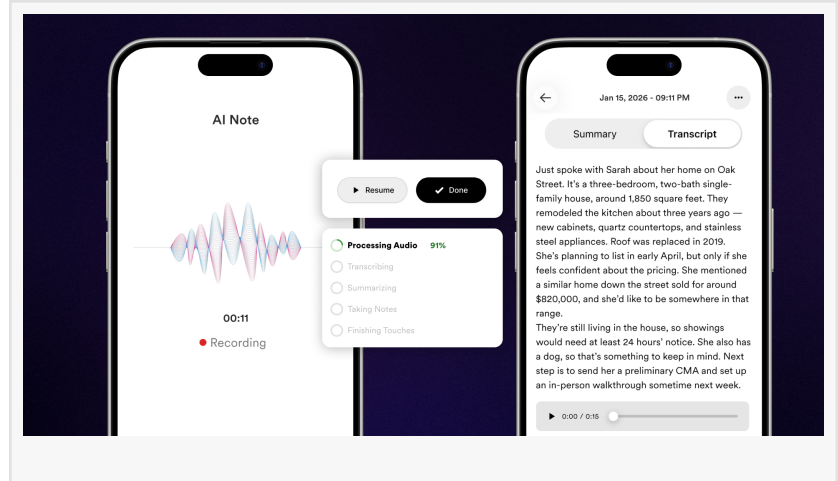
AI Note

00:11

Recording

Resume

Done

Processing Audio 91%

Transcribing

Summarizing

Taking Notes

Finishing Touches

Jan 15, 2026 - 09:11 PM

Summary

Transcript

Just spoke with Sarah about her home on Oak Street. It's a three-bedroom, two-bath single-family house, around 1,850 square feet. They remodeled the kitchen about three years ago — new cabinets, quartz countertops, and stainless steel appliances. Roof was replaced in 2019. She's planning to list in early April, but only if she feels confident about the pricing. She mentioned a similar home down the street sold for around $820,000, and she'd like to be somewhere in that range.
They're still living in the house, so showings would need at least 24 hours' notice. She also has a dog, so that's something to keep in mind. Next step is to send her a preliminary CMA and set up an in-person walkthrough sometime next week.

0:00 / 0:15